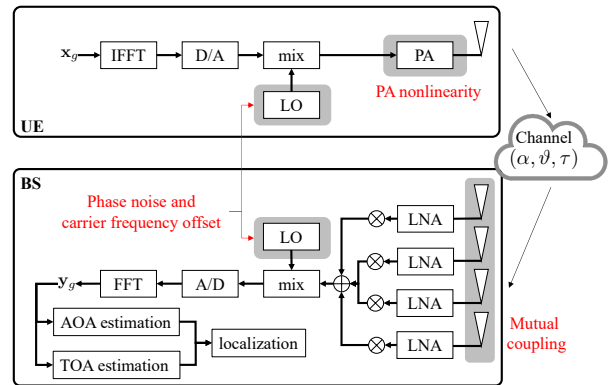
$\mathbf{x}_g$

IFFT

D/A

mix

PA

LO

PA nonlinearity

UE

Channel

$(\alpha, \vartheta, \tau)$

BS

Phase noise and carrier frequency offset

LO

LNA

LNA

LNA

LNA

$\mathbf{y}_g$

FFT

A/D

mix

AOA estimation

localization

TOA estimation

Mutual coupling